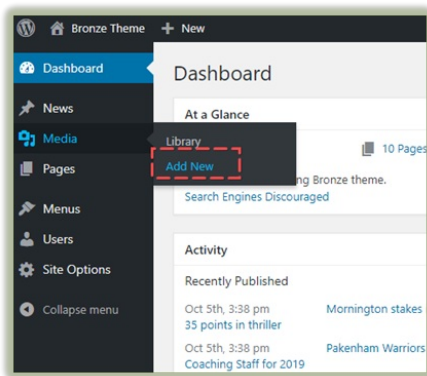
Bronze Theme + New

Dashboard

News

Media

Pages

Menus

Users

Site Options

Collapse menu

Library

Add New

Dashboard

At a Glance

10 Pages

ng Bronze theme.

Search Engines Discouraged

Activity

Recently Published

Oct 5th, 3:38 pm
35 points in thriller

Mornington stakes

Oct 5th, 3:38 pm
Coaching Staff for 2019

Pakenham Warriors